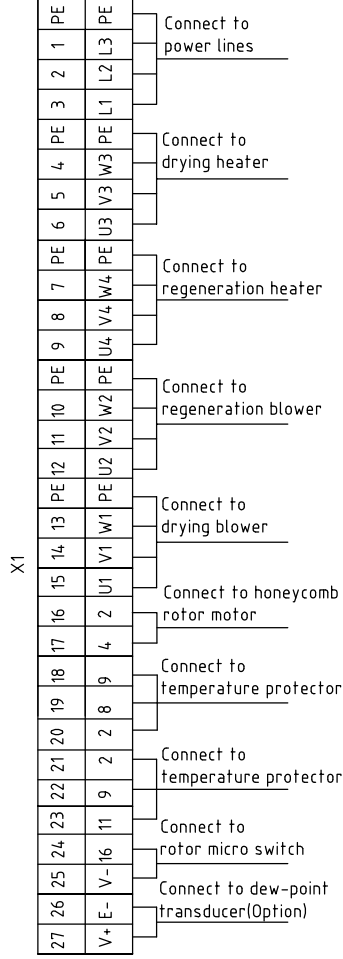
| | |
|---|---|
| PE | PE |
| 1 | L3 |
| 2 | L2 |
| 3 | L1 |
| PE | PE |
| 4 | W3 |
| 5 | V3 |
| 6 | U3 |
| PE | PE |
| 7 | W4 |
| 8 | V4 |
| 9 | U4 |
| PE | PE |
| 10 | W2 |
| 11 | V2 |
| 12 | U2 |
| PE | PE |
| 13 | W1 |
| 14 | V1 |
| 15 | U1 |
| 16 | 2 |
| 17 | 4 |
| 18 | 9 |
| 19 | 8 |
| 20 | 2 |
| 21 | 2 |
| 22 | 9 |
| 23 | 11 |
| 24 | 16 |
| 25 | V- |
| 26 | E- |
| 27 | V+ |

X1

Connect to power lines

Connect to drying heater

Connect to regeneration heater

Connect to regeneration blower

Connect to drying blower

Connect to honeycomb rotor motor

Connect to temperature protector

Connect to temperature protector

Connect to rotor micro switch

Connect to dew-point transducer(Option)